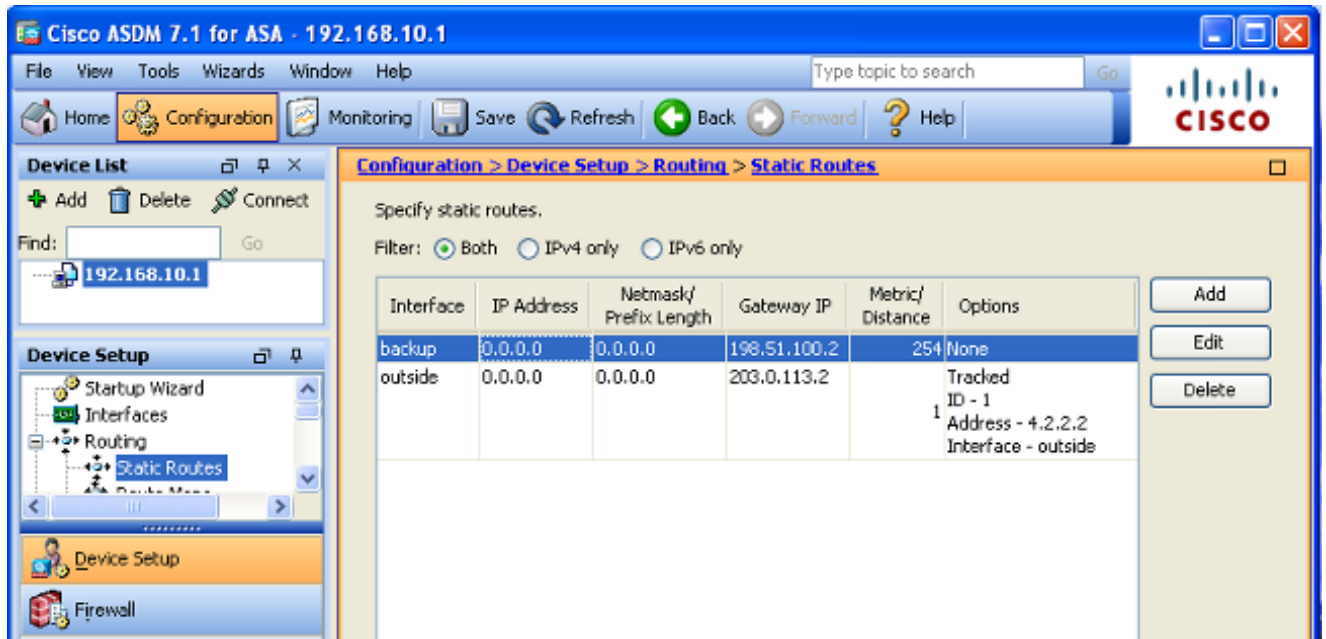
Cisco ASDM 7.1 for ASA - 192.168.10.1

File View Tools Wizards Window Help

Type topic to search Go

Home Configuration Monitoring Save Refresh Back Forward Help

CISCO

Device List
Add Delete Connect
Find: Go
192.168.10.1

Device Setup
Startup Wizard
Interfaces
Routing
Static Routes
Route Maps

Device Setup
Firewall

Configuration > Device Setup > Routing > Static Routes

Specify static routes.

Filter: Both IPv4 only IPv6 only

| Interface | IP Address | Netmask/ Prefix Length | Gateway IP | Metric/ Distance | Options |
|---|---|---|---|---|---|
| backup | 0.0.0.0 | 0.0.0.0 | 198.51.100.2 | 254 | None |
| outside | 0.0.0.0 | 0.0.0.0 | 203.0.113.2 | 1 | Tracked ID - 1 Address - 4.2.2.2 Interface - outside |

Add
Edit
Delete